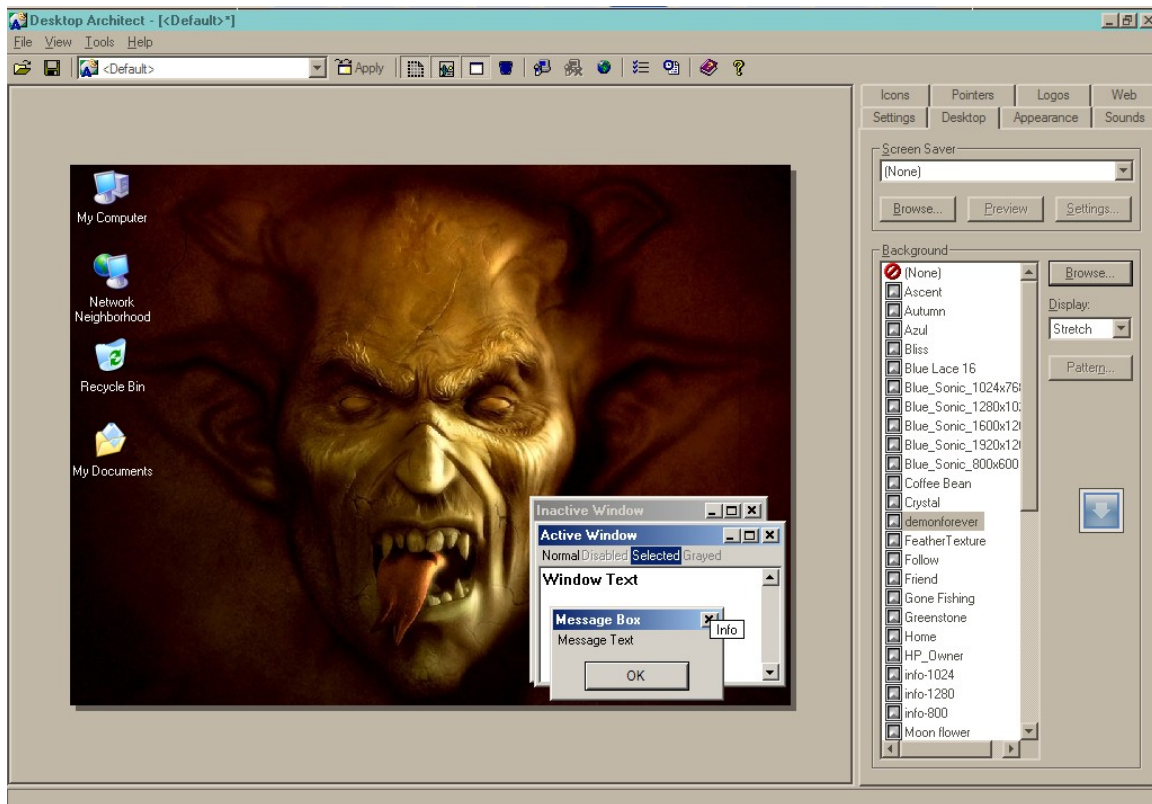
Desktop Architect - [<Default>*]

File View Tools Help

<Default>

Apply

My Computer

Network Neighborhood

Recycle Bin

My Documents

Inactive Window

Active Window

Normal Disabled Selected Grayed

Window Text

Message Box

Message Text

Info

OK

Icons | Pointers | Logos | Web
Settings | Desktop | Appearance | Sounds

Screen Saver

(None)

Browse... | Preview | Settings...

Background

(None)
Ascent
Autumn
Azul
Bliss
Blue Lace 16
Blue_Sonic_1024x76
Blue_Sonic_1280x10
Blue_Sonic_1600x12
Blue_Sonic_1920x12
Blue_Sonic_800x600
Coffee Bean
Crystal
demonforever
FeatherTexture
Follow
Friend
Gone Fishing
Greenstone
Home
HP_Owner
info-1024
info-1280
info-800
Moon flower

Browse...

Display:

Stretch

Pattern...